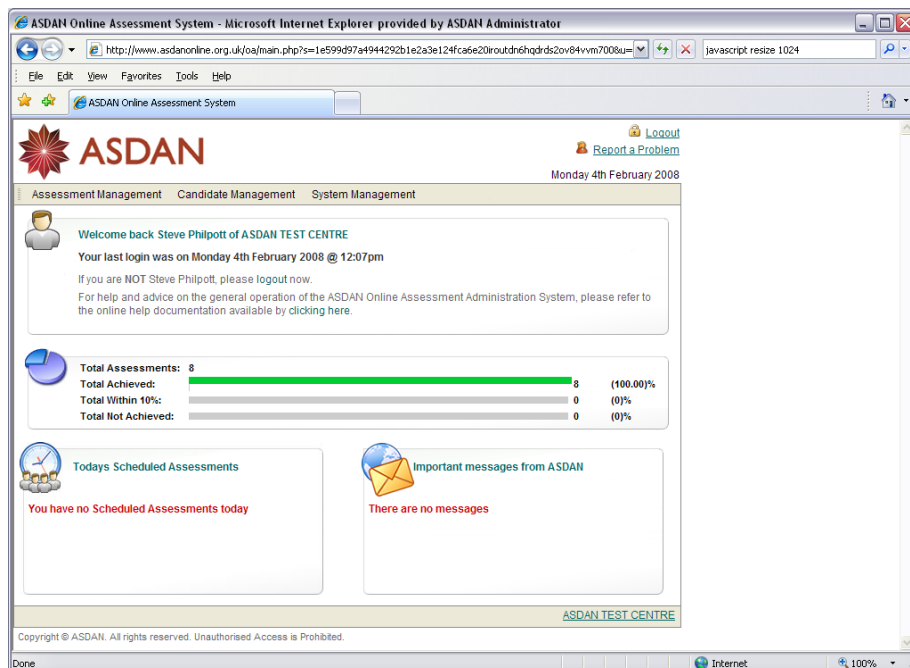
ASDAN Online Assessment System - Microsoft Internet Explorer provided by ASDAN Administrator

http://www.asdanonline.org.uk/oa/main.php?s=1e599d97a4944292b1e2a3e124fca6e20iroutdn6hqdrds2ov84vvm700&u=

javascript resize 1024

File Edit View Favorites Tools Help

ASDAN Online Assessment System

ASDAN

Logout
Report a Problem
Monday 4th February 2008

Assessment Management Candidate Management System Management

Welcome back Steve Philpott of ASDAN TEST CENTRE

Your last login was on Monday 4th February 2008 @ 12:07pm

If you are NOT Steve Philpott, please logout now.

For help and advice on the general operation of the ASDAN Online Assessment Administration System, please refer to the online help documentation available by clicking here.

| | | |
|---|---|---|
| Total Assessments: | 8 | |
| Total Achieved: | 8 | (100.00)% |
| Total Within 10%: | 0 | (0)% |
| Total Not Achieved: | 0 | (0)% |

Todays Scheduled Assessments

You have no Scheduled Assessments today

Important messages from ASDAN

There are no messages

ASDAN TEST CENTRE

Copyright © ASDAN. All rights reserved. Unauthorised Access is Prohibited.

Done

Internet

100%